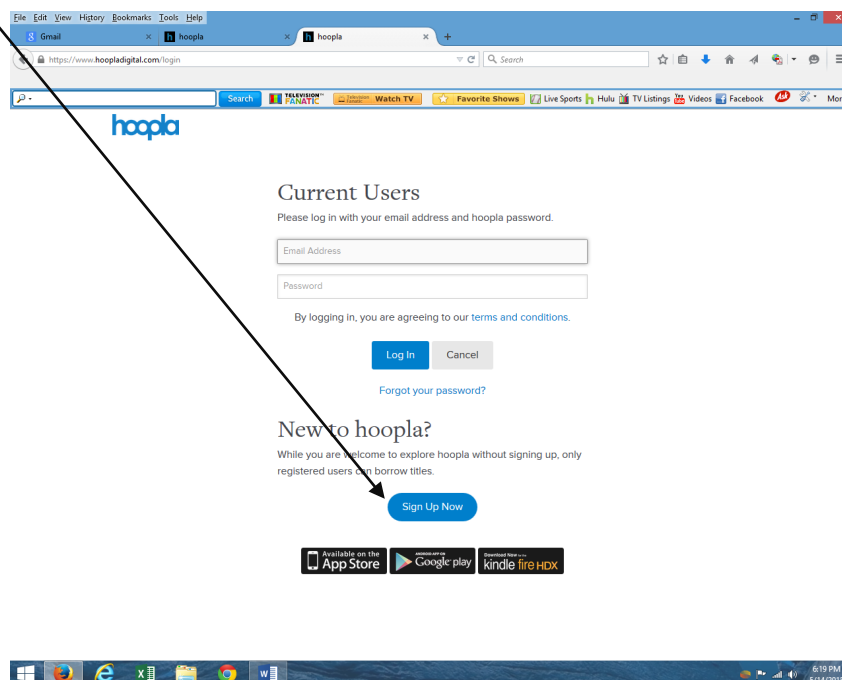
File Edit View History Bookmarks Tools Help

Gmail
hoopla
hoopla

https://www.hoopladigital.com/login
Search

Search
TELEVISION FANATIC
Watch TV
Favorite Shows
Live Sports
Hulu
TV Listings
Videos
Facebook
Mor

hoopla

Current Users

Please log in with your email address and hoopla password.

Email Address

Password

By logging in, you are agreeing to our terms and conditions.

Log In
Cancel

Forgot your password?

New to hoopla?

While you are welcome to explore hoopla without signing up, only registered users can borrow titles.

Sign Up Now

Available on the App Store
ANDROID APP ON Google play
Download Now kindle fire HDX

6:19 PM
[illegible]